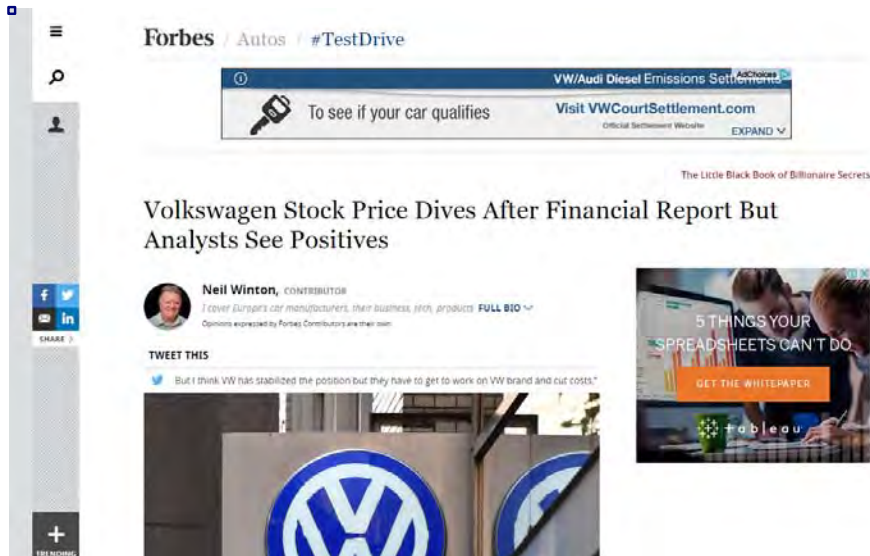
Forbes / Autos / #TestDrive

VW/Audi Diesel Emissions Settlements AdChoices

To see if your car qualifies

Visit VWCourtSettlement.com

Official Settlement Website

EXPAND

The Little Black Book of Billionaire Secrets

Volkswagen Stock Price Dives After Financial Report But Analysts See Positives

Neil Winton, CONTRIBUTOR

I cover Europe's car manufacturers, their business, tech, products FULL BIO

Opinions expressed by Forbes Contributors are their own.

SHARE

TWEET THIS

But I think VW has stabilized the position but they have to get to work on VW brand and cut costs."

5 THINGS YOUR SPREADSHEETS CAN'T DO

GET THE WHITEPAPER

tableau

TRENDING